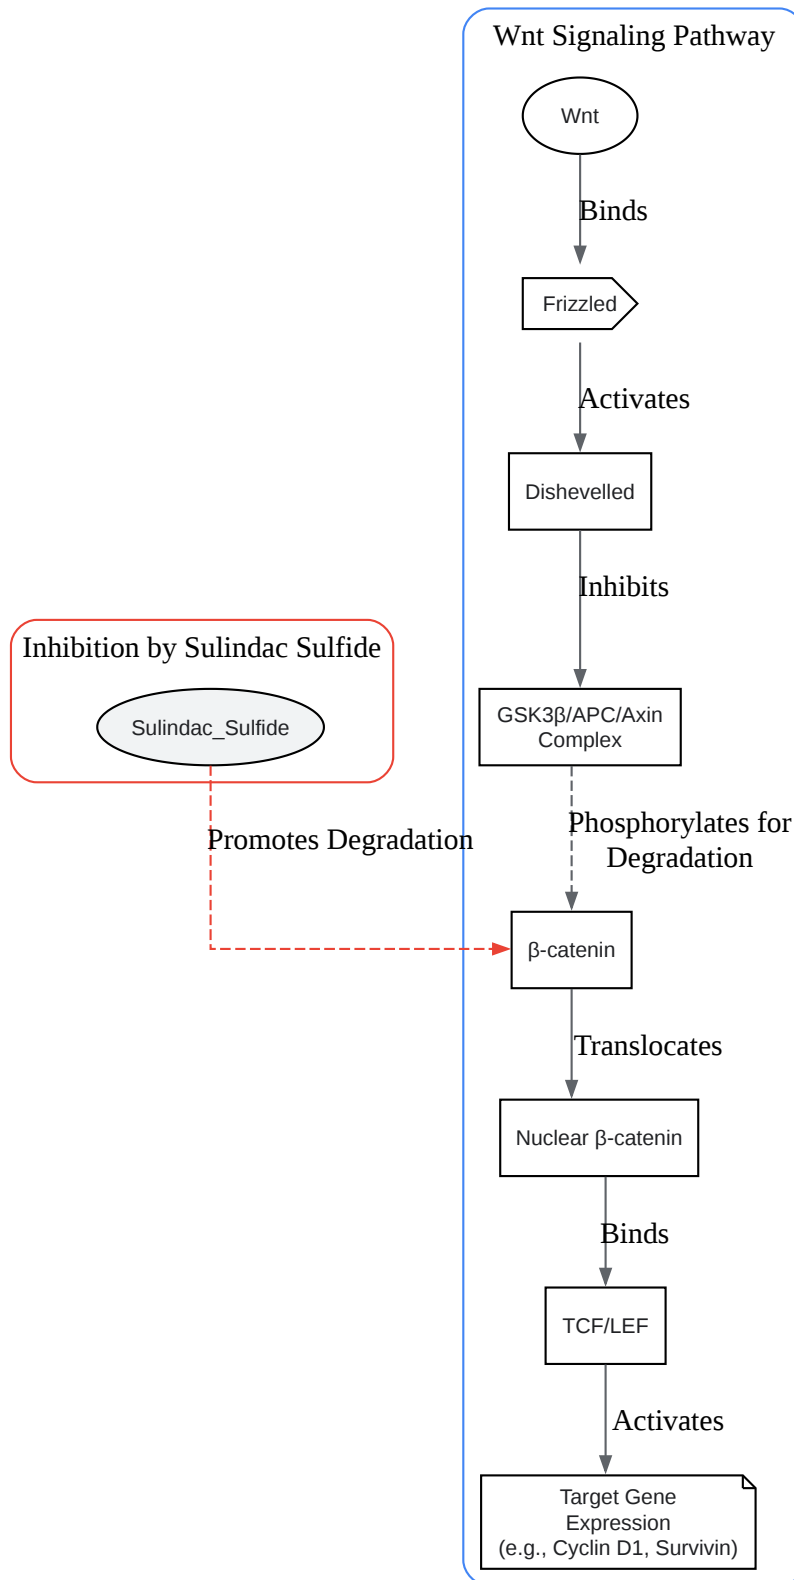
Wnt Signaling Pathway

Wnt

Binds

Frizzled

Activates

Dishevelled

Inhibits

GSK3β/APC/Axin Complex

Phosphorylates for Degradation

Inhibition by Sulindac Sulfide

Sulindac_Sulfide

Promotes Degradation

β-catenin

Translocates

Nuclear β-catenin

Binds

TCF/LEF

Activates

Target Gene Expression (e.g., Cyclin D1, Survivin)